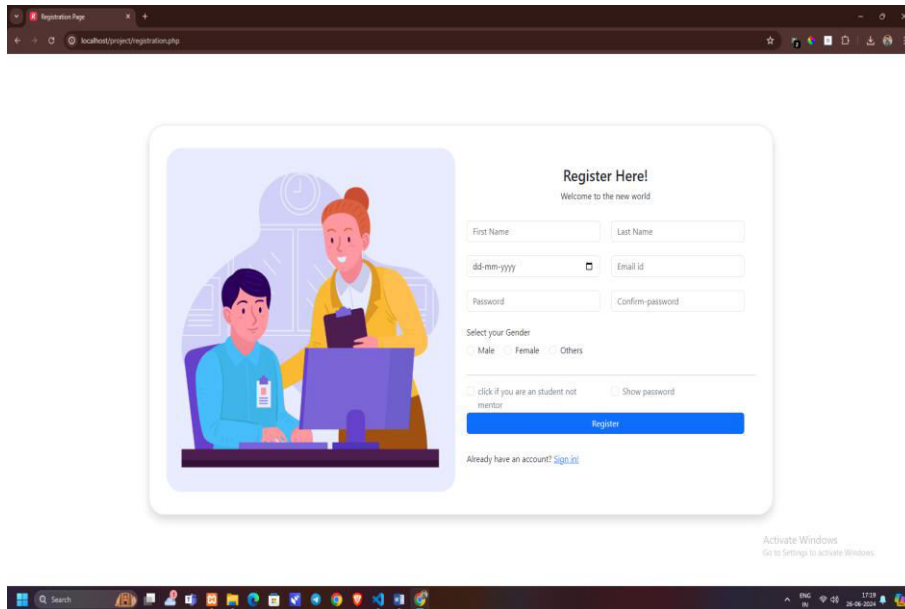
Registration Page
localhost/project/registration.php

Register Here!
Welcome to the new world

First Name
Last Name
dd-mm-yyyy
Email id
Password
Confirm-password

Select your Gender
Male Female Others

click if you are an student not mentor
Show password

Register

Already have an account? Sign in!

Activate Windows
Go to Settings to activate Windows

Search
ENG IN
17:19
26-06-2024